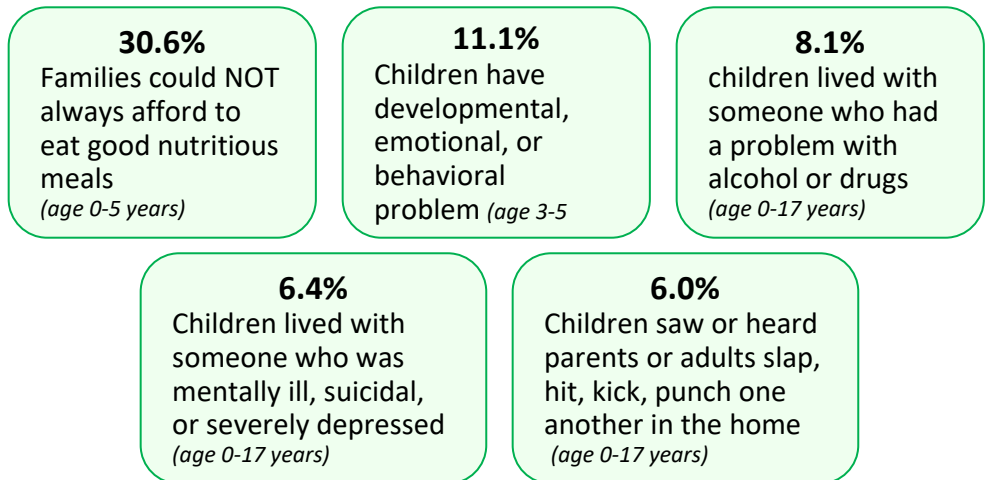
**30.6%**
Families could NOT always afford to eat good nutritious meals
*(age 0-5 years)*

**11.1%**
Children have developmental, emotional, or behavioral problem *(age 3-5*

**8.1%**
children lived with someone who had a problem with alcohol or drugs
*(age 0-17 years)*

**6.4%**
Children lived with someone who was mentally ill, suicidal, or severely depressed
*(age 0-17 years)*

**6.0%**
Children saw or heard parents or adults slap, hit, kick, punch one another in the home
*(age 0-17 years)*